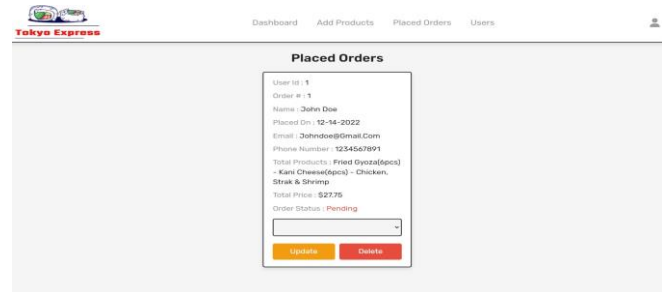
Tokyo Express

Dashboard Add Products Placed Orders Users

Placed Orders

User Id : 1

Order # : 1

Name : John Doe

Placed On : 12-14-2022

Email : Johndoe@Gmail.Com

Phone Number : 1234567891

Total Products : Fried Gyoza(6pcs) - Kani Cheese(6pcs) - Chicken, Strak & Shrimp

Total Price : $27.75

Order Status : Pending

Update Delete